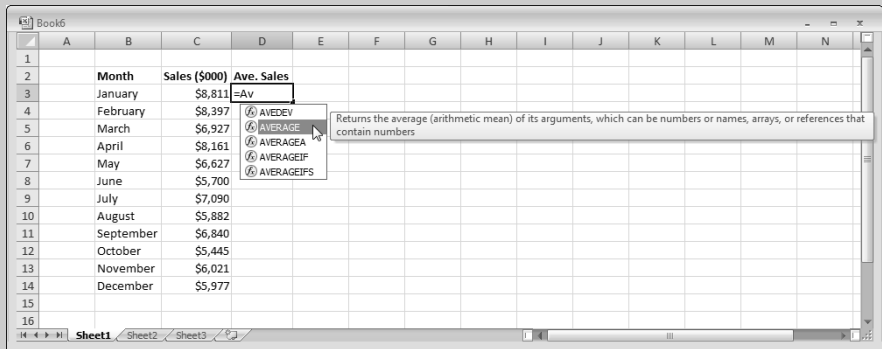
Book6

| | A | B | C | D | E | F | G | H | I | J | K | L | M | N |
|---|---|---|---|---|---|---|---|---|---|---|---|---|---|---|
| 1 | | | | | | | | | | | | | | |
| 2 | | Month | Sales ($000) | Ave. Sales | | | | | | | | | | |
| 3 | | January | $8,811 | =Av | | | | | | | | | | |
| 4 | | February | $8,397 | | | | | | | | | | | |
| 5 | | March | $6,927 | | | | | | | | | | | |
| 6 | | April | $8,161 | | | | | | | | | | | |
| 7 | | May | $6,627 | | | | | | | | | | | |
| 8 | | June | $5,700 | | | | | | | | | | | |
| 9 | | July | $7,090 | | | | | | | | | | | |
| 10 | | August | $5,882 | | | | | | | | | | | |
| 11 | | September | $6,840 | | | | | | | | | | | |
| 12 | | October | $5,445 | | | | | | | | | | | |
| 13 | | November | $6,021 | | | | | | | | | | | |
| 14 | | December | $5,977 | | | | | | | | | | | |
| 15 | | | | | | | | | | | | | | |
| 16 | | | | | | | | | | | | | | |

AVEDEV
AVERAGE
AVERAGEA
AVERAGEIF
AVERAGEIFS

Returns the average (arithmetic mean) of its arguments, which can be numbers or names, arrays, or references that contain numbers

Sheet1 Sheet2 Sheet3